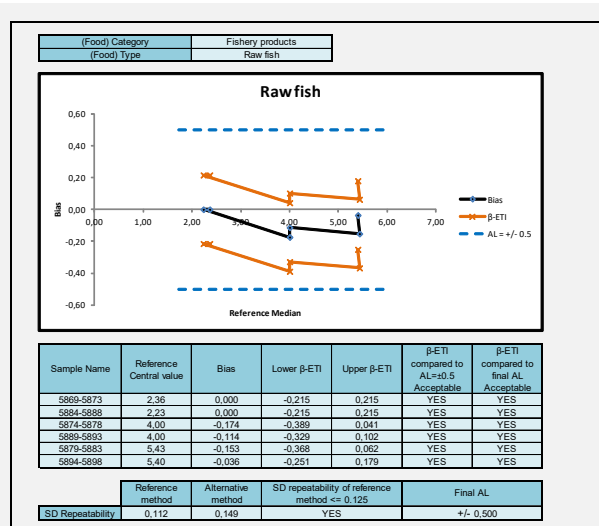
| (Food) Category | Fishery products |
|---|---|
| (Food) Type | Raw fish |

Raw fish

0,60
0,40
0,20
0,00
-0,20
-0,40
-0,60

Bias

0,00 1,00 2,00 3,00 4,00 5,00 6,00 7,00

Reference Median

Bias
β-ETI
AL = +/- 0.5

| Sample Name | Reference Central value | Bias | Lower β-ETI | Upper β-ETI | β-ETI compared to AL=±0.5 Acceptable | β-ETI compared to final AL Acceptable |
|---|---|---|---|---|---|---|
| 5869-5873 | 2,36 | 0,000 | -0,215 | 0,215 | YES | YES |
| 5884-5888 | 2,23 | 0,000 | -0,215 | 0,215 | YES | YES |
| 5874-5878 | 4,00 | -0,174 | -0,389 | 0,041 | YES | YES |
| 5889-5893 | 4,00 | -0,114 | -0,329 | 0,102 | YES | YES |
| 5879-5883 | 5,43 | -0,153 | -0,368 | 0,062 | YES | YES |
| 5894-5898 | 5,40 | -0,036 | -0,251 | 0,179 | YES | YES |

| | Reference method | Alternative method | SD repeatability of reference method <= 0.125 | Final AL |
|---|---|---|---|---|
| SD Repeatability | 0,112 | 0,149 | YES | +/- 0,500 |